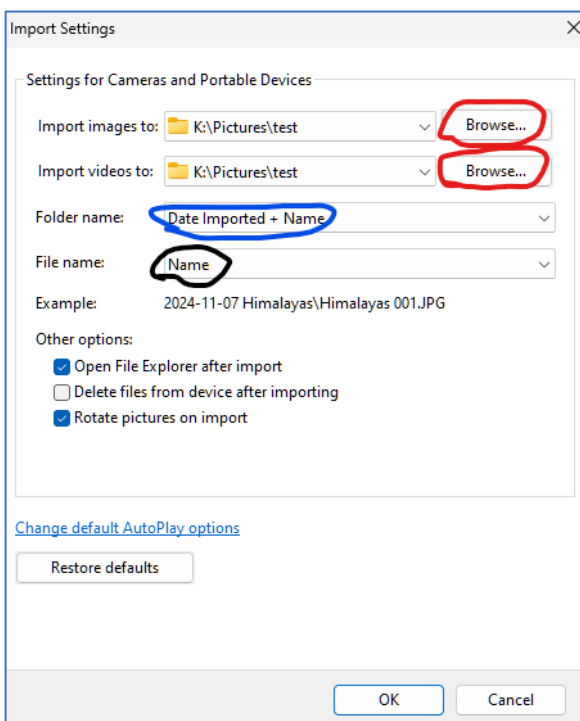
Import Settings

Settings for Cameras and Portable Devices

Import images to: K:\Pictures\test Browse...

Import videos to: K:\Pictures\test Browse...

Folder name: Date Imported + Name

File name: Name

Example: 2024-11-07 Himalayas\Himalayas 001.JPG

Other options:

Open File Explorer after import

Delete files from device after importing

Rotate pictures on import

Change default AutoPlay options

Restore defaults

OK Cancel